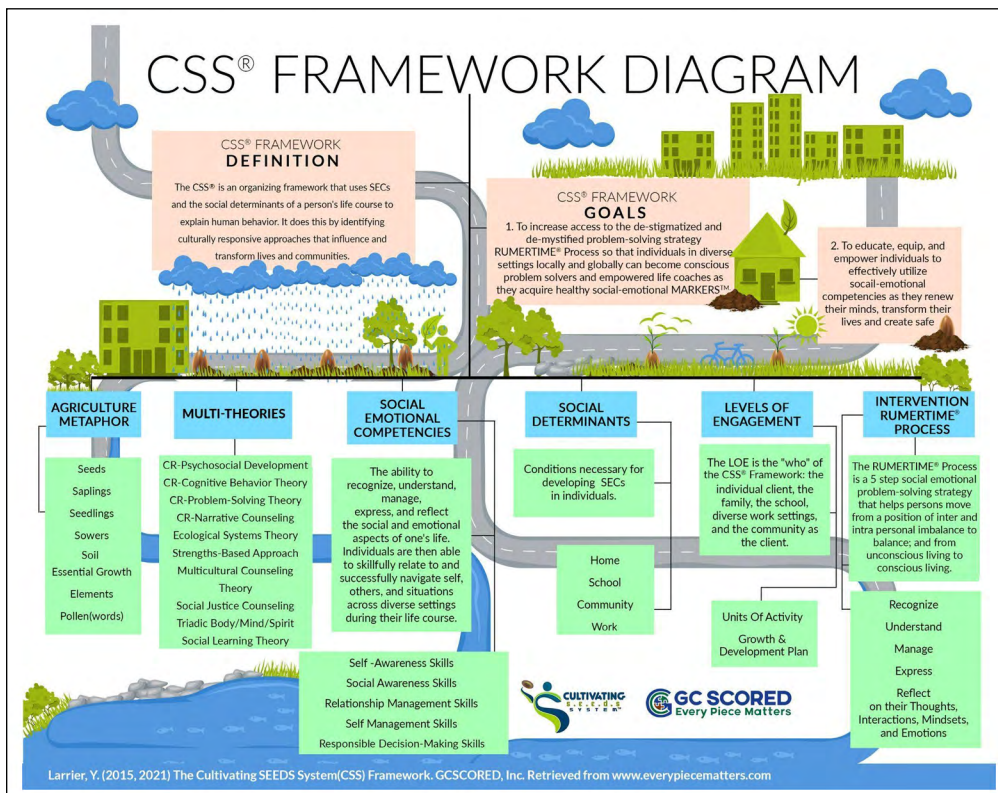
CSS® FRAMEWORK DIAGRAM

CSS® FRAMEWORK
DEFINITION

The CSS® is an organizing framework that uses SECs and the social determinants of a person's life course to explain human behavior. It does this by identifying culturally responsive approaches that influence and transform lives and communities.

CSS® FRAMEWORK
GOALS

1. To increase access to the de-stigmatized and de-mystified problem-solving strategy RUMERTIME® Process so that individuals in diverse settings locally and globally can become conscious problem solvers and empowered life coaches as they acquire healthy social-emotional MARKERS™

2. To educate, equip, and empower individuals to effectively utilize socail-emotional competencies as they renew their minds, transform their lives and create safe

AGRICULTURE METAPHOR

Seeds
Saplings
Seedlings
Sowers
Soil
Essential Growth
Elements
Pollen(words)

MULTI-THEORIES

CR-Psychosocial Development
CR-Cognitive Behavior Theory
CR-Problem-Solving Theory
CR-Narrative Counseling
Ecological Systems Theory
Strengths-Based Approach
Multicultural Counseling Theory
Social Justice Counseling
Triadic Body/Mind/Spirit
Social Learning Theory

SOCIAL EMOTIONAL COMPETENCIES

The ability to recognize, understand, manage, express, and reflect the social and emotional aspects of one's life. Individuals are then able to skillfully relate to and successfully navigate self, others, and situations across diverse settings during their life course.

Self -Awareness Skills
Social Awareness Skills
Relationship Management Skills
Self Management Skills
Responsible Decision-Making Skills

SOCIAL DETERMINANTS

Conditions necessary for developing SECs in individuals.

Home
School
Community
Work

LEVELS OF ENGAGEMENT

The LOE is the "who" of the CSS® Framework: the individual client, the family, the school, diverse work settings, and the community as the client.

Units Of Activity
Growth & Development Plan

INTERVENTION RUMERTIME® PROCESS

The RUMERTIME® Process is a 5 step social emotional problem-solving strategy that helps persons move from a position of inter and intra personal imbalance to balance; and from unconscious living to conscious living.

Recognize
Understand
Manage
Express
Reflect on their Thoughts, Interactions, Mindsets, and Emotions

CULTIVATING S.E.E.D.S SYSTEM

GC SCORED
Every Piece Matters

Larrier, Y. (2015, 2021) The Cultivating SEEDS System(CSS) Framework. GCSCORED, Inc. Retrieved from www.everypiecematters.com